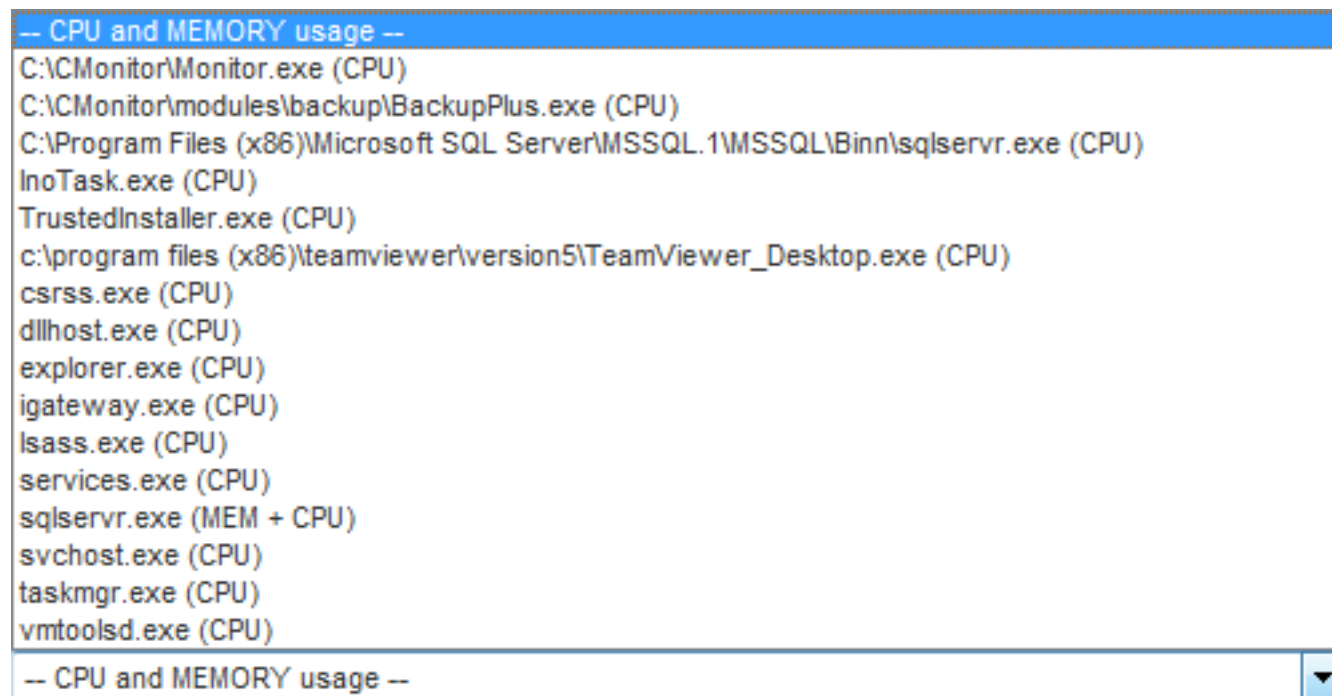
-- CPU and MEMORY usage --
C:\CMonitor\Monitor.exe (CPU)
C:\CMonitor\modules\backup\BackupPlus.exe (CPU)
C:\Program Files (x86)\Microsoft SQL Server\MSSQL.1\MSSQL\Binn\sqlservr.exe (CPU)
InoTask.exe (CPU)
TrustedInstaller.exe (CPU)
c:\program files (x86)\teamviewer\version5\TeamViewer_Desktop.exe (CPU)
csrss.exe (CPU)
dllhost.exe (CPU)
explorer.exe (CPU)
igateway.exe (CPU)
lsass.exe (CPU)
services.exe (CPU)
sqlservr.exe (MEM + CPU)
svchost.exe (CPU)
taskmgr.exe (CPU)
vmtoolsd.exe (CPU)
-- CPU and MEMORY usage --